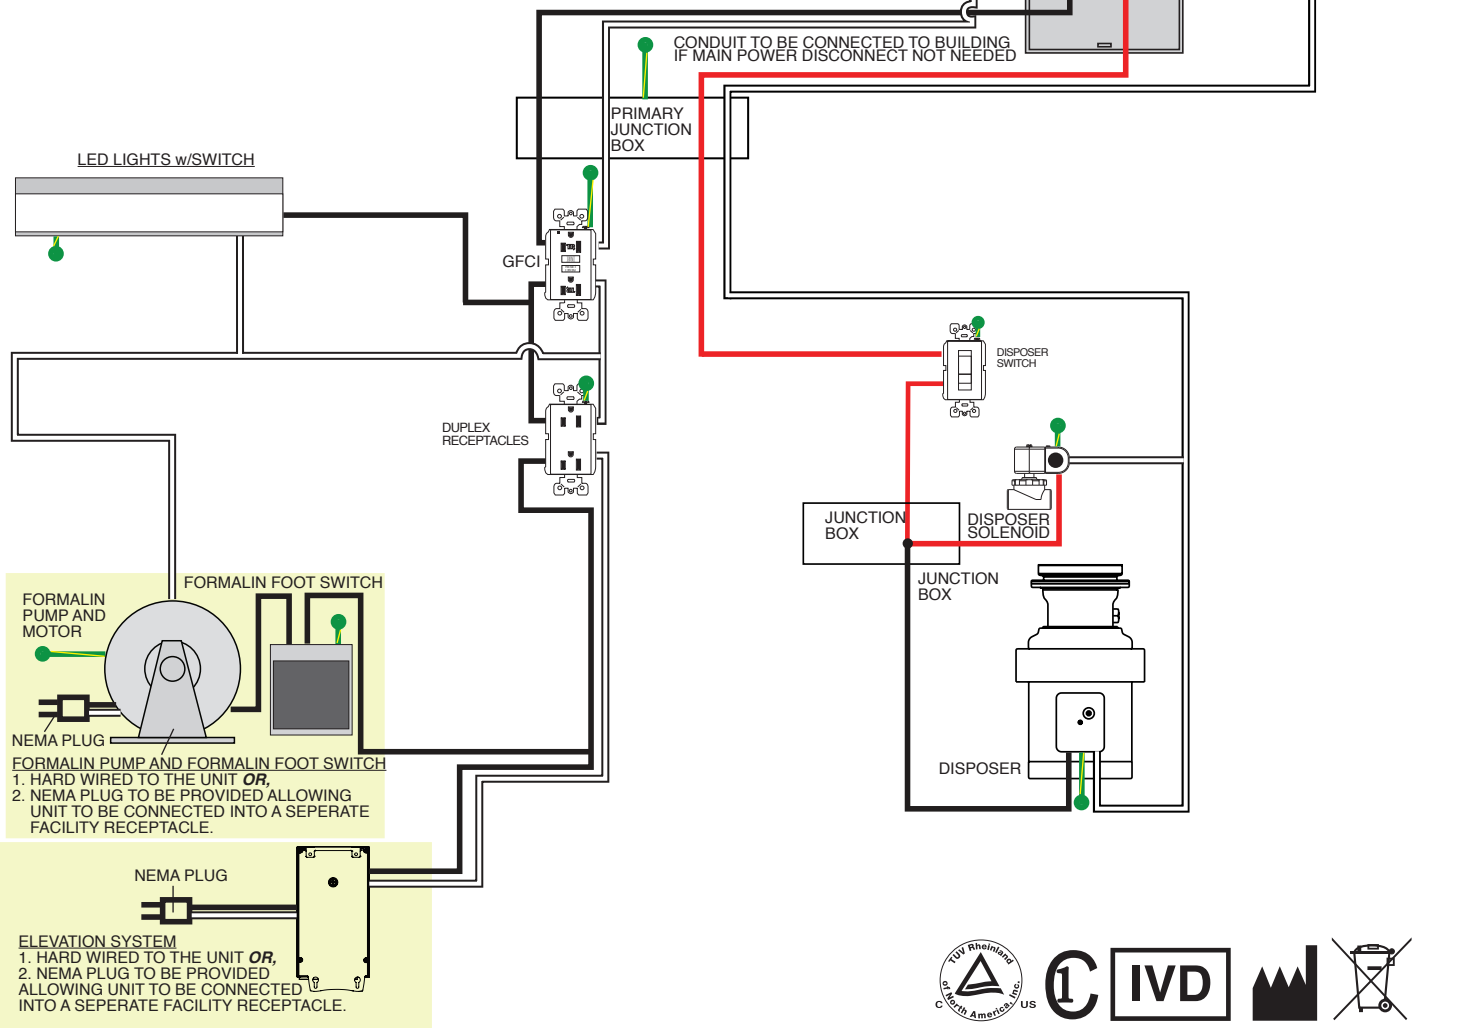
CONDUIT TO BE CONNECTED TO BUILDING
IF MAIN POWER DISCONNECT NOT NEEDED

PRIMARY
JUNCTION
BOX

LED LIGHTS w/SWITCH

GFCI

DISPOSER
SWITCH

DUPLEX
RECEPTACLES

JUNCTION
BOX

DISPOSER
SOLENOID

JUNCTION
BOX

FORMALIN FOOT SWITCH

FORMALIN
PUMP AND
MOTOR

NEMA PLUG

FORMALIN PUMP AND FORMALIN FOOT SWITCH
1. HARD WIRED TO THE UNIT ***OR,***
2. NEMA PLUG TO BE PROVIDED ALLOWING UNIT TO BE CONNECTED INTO A SEPERATE FACILITY RECEPTACLE.

DISPOSER

NEMA PLUG

ELEVATION SYSTEM
1. HARD WIRED TO THE UNIT ***OR,***
2. NEMA PLUG TO BE PROVIDED ALLOWING UNIT TO BE CONNECTED INTO A SEPERATE FACILITY RECEPTACLE.

TÜV Rheinland of North America, Inc.
C US

IVD